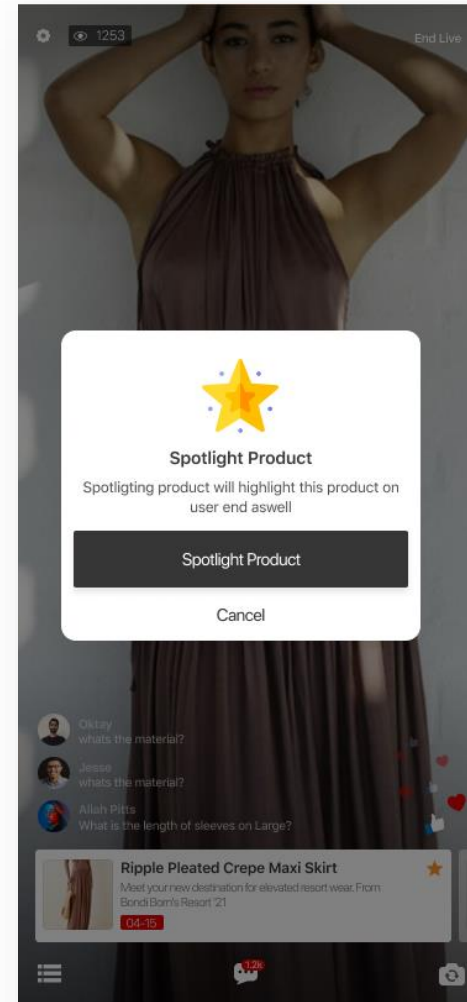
1253

End Live

Spotlight Product

Spotligting product will highlight this product on user end aswell

Spotlight Product

Cancel

Oktay
whats the material?

Jesse
whats the material?

Allah Pitts
What is the length of sleeves on Large?

Ripple Pleated Crepe Maxi Skirt

Meet your new destination for elevated resort wear. From Bondi Born's Resort '21

04-15

1.2k